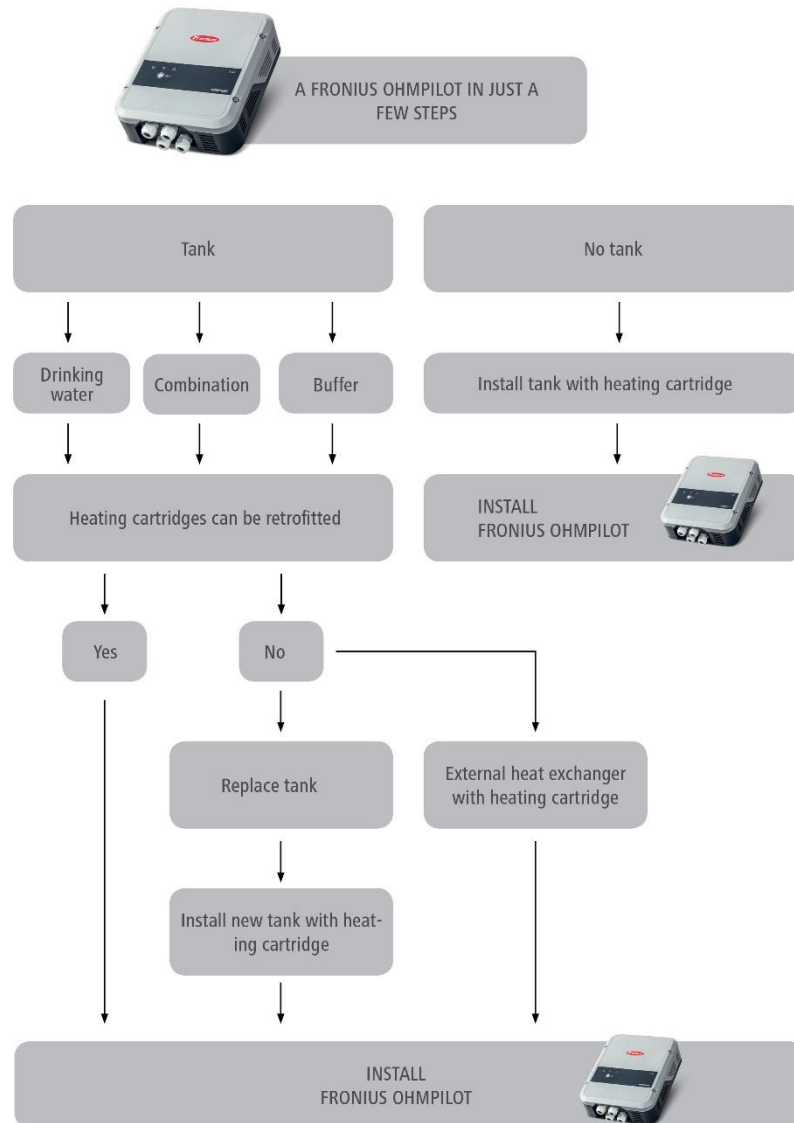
A FRONIUS OHMPILOT IN JUST A FEW STEPS

Tank

No tank

Drinking water

Combination

Buffer

Install tank with heating cartridge

Heating cartridges can be retrofitted

INSTALL FRONIUS OHMPILOT

Yes

No

Replace tank

External heat exchanger with heating cartridge

Install new tank with heating cartridge

INSTALL FRONIUS OHMPILOT